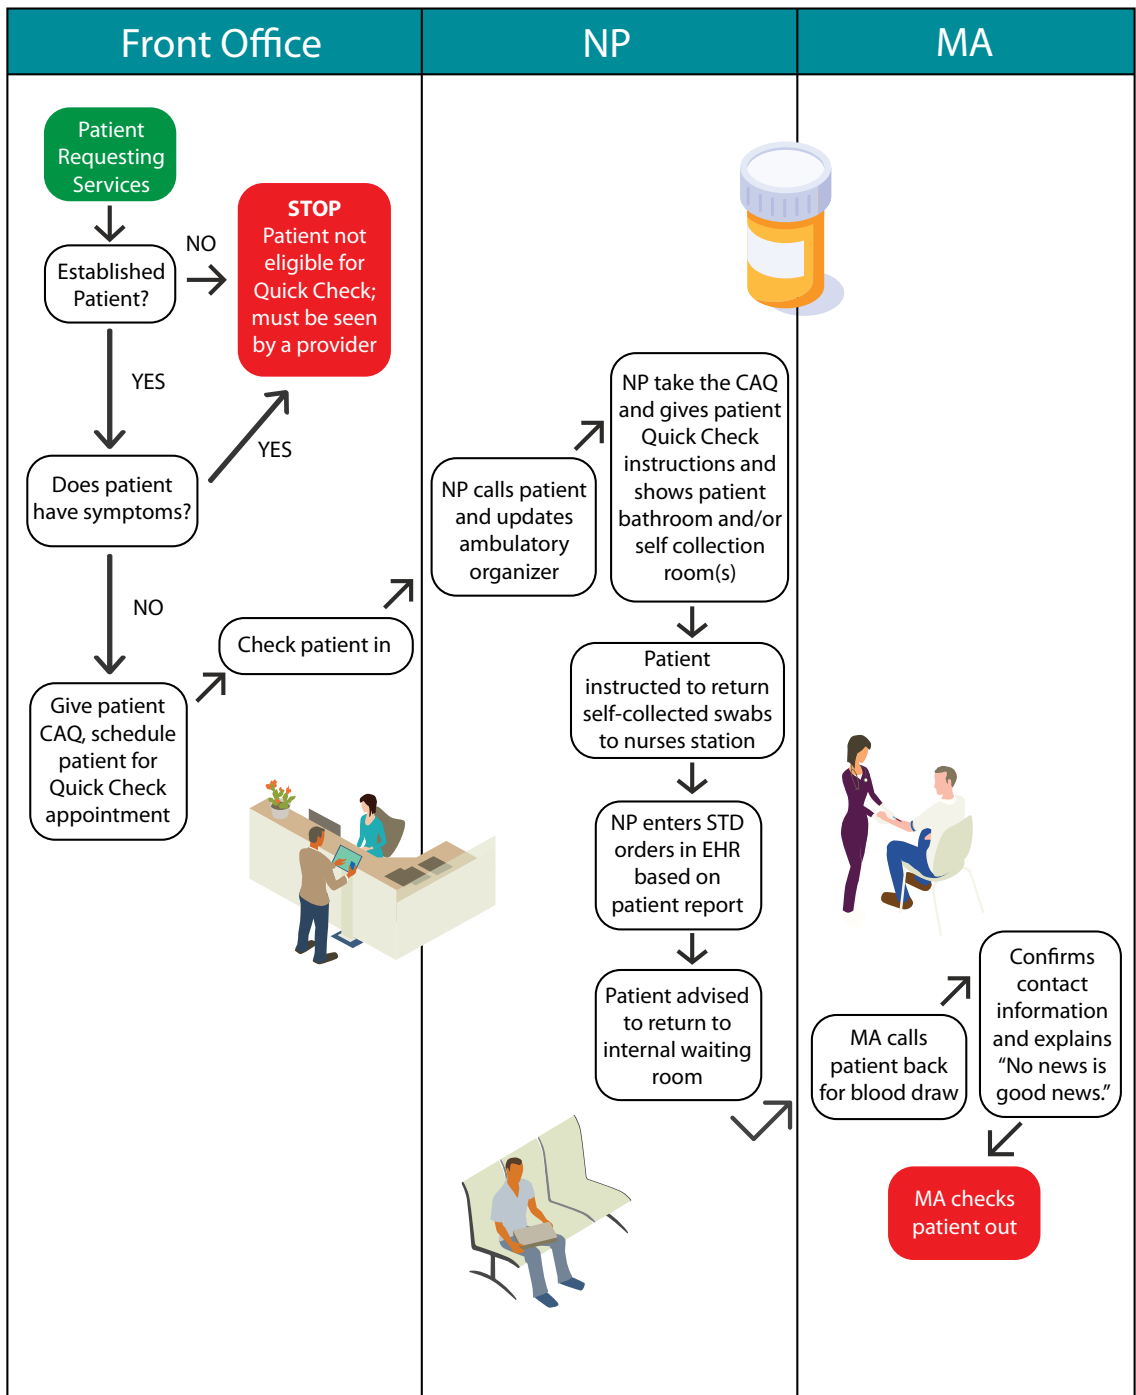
| Front Office | NP | MA |
|---|---|---|

Patient Requesting Services

Established Patient?

NO

STOP
Patient not eligible for Quick Check; must be seen by a provider

YES

YES

Does patient have symptoms?

NO

Give patient CAQ, schedule patient for Quick Check appointment

Check patient in

NP calls patient and updates ambulatory organizer

NP take the CAQ and gives patient Quick Check instructions and shows patient bathroom and/or self collection room(s)

Patient instructed to return self-collected swabs to nurses station

NP enters STD orders in EHR based on patient report

Patient advised to return to internal waiting room

MA calls patient back for blood draw

Confirms contact information and explains “No news is good news.”

MA checks patient out